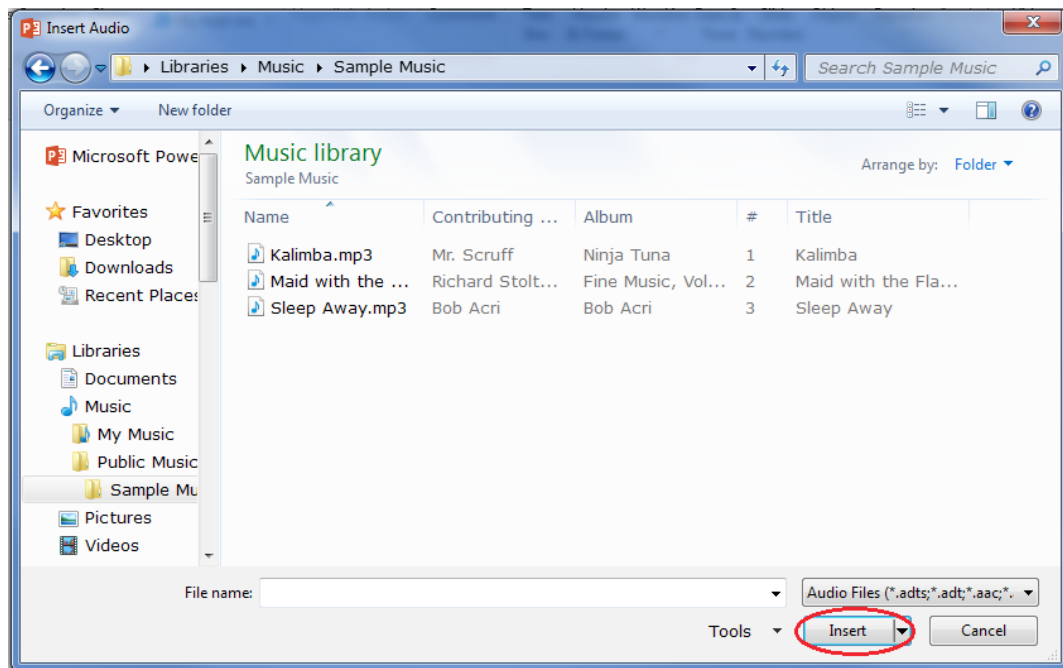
Insert Audio

Libraries ▸ Music ▸ Sample Music

Search Sample Music

Organize ▾ New folder

Microsoft Powe

Favorites
Desktop
Downloads
Recent Places

Libraries
Documents
Music
My Music
Public Music
Sample Mu
Pictures
Videos

Music library
Sample Music

Arrange by: Folder ▾

| Name | Contributing ... | Album | # | Title |
|---|---|---|---|---|
| Kalimba.mp3 | Mr. Scruff | Ninja Tuna | 1 | Kalimba |
| Maid with the ... | Richard Stolt... | Fine Music, Vol... | 2 | Maid with the Fla... |
| Sleep Away.mp3 | Bob Acri | Bob Acri | 3 | Sleep Away |

File name:

Audio Files (*.adts;*.adt;*.aac;*.

Tools ▾ Insert Cancel